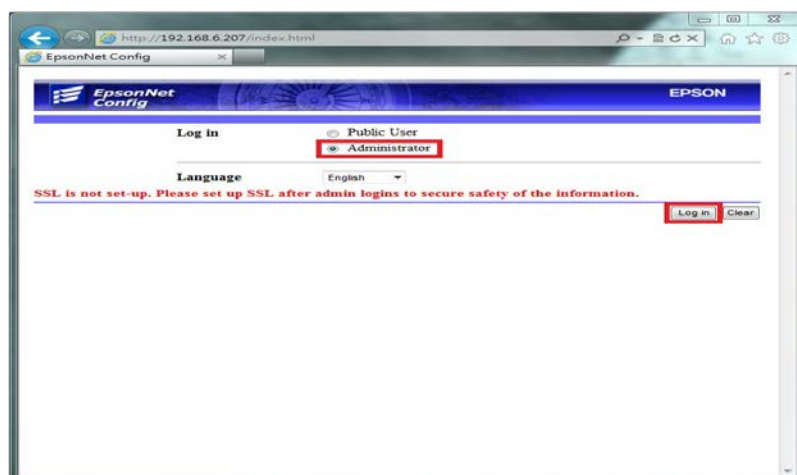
http://192.168.6.207/index.html

EpsonNet Config

EpsonNet Config

EPSON

Log in

Public User

Administrator

Language

English

SSL is not set-up. Please set up SSL after admin logins to secure safety of the information.

Log in

Clear